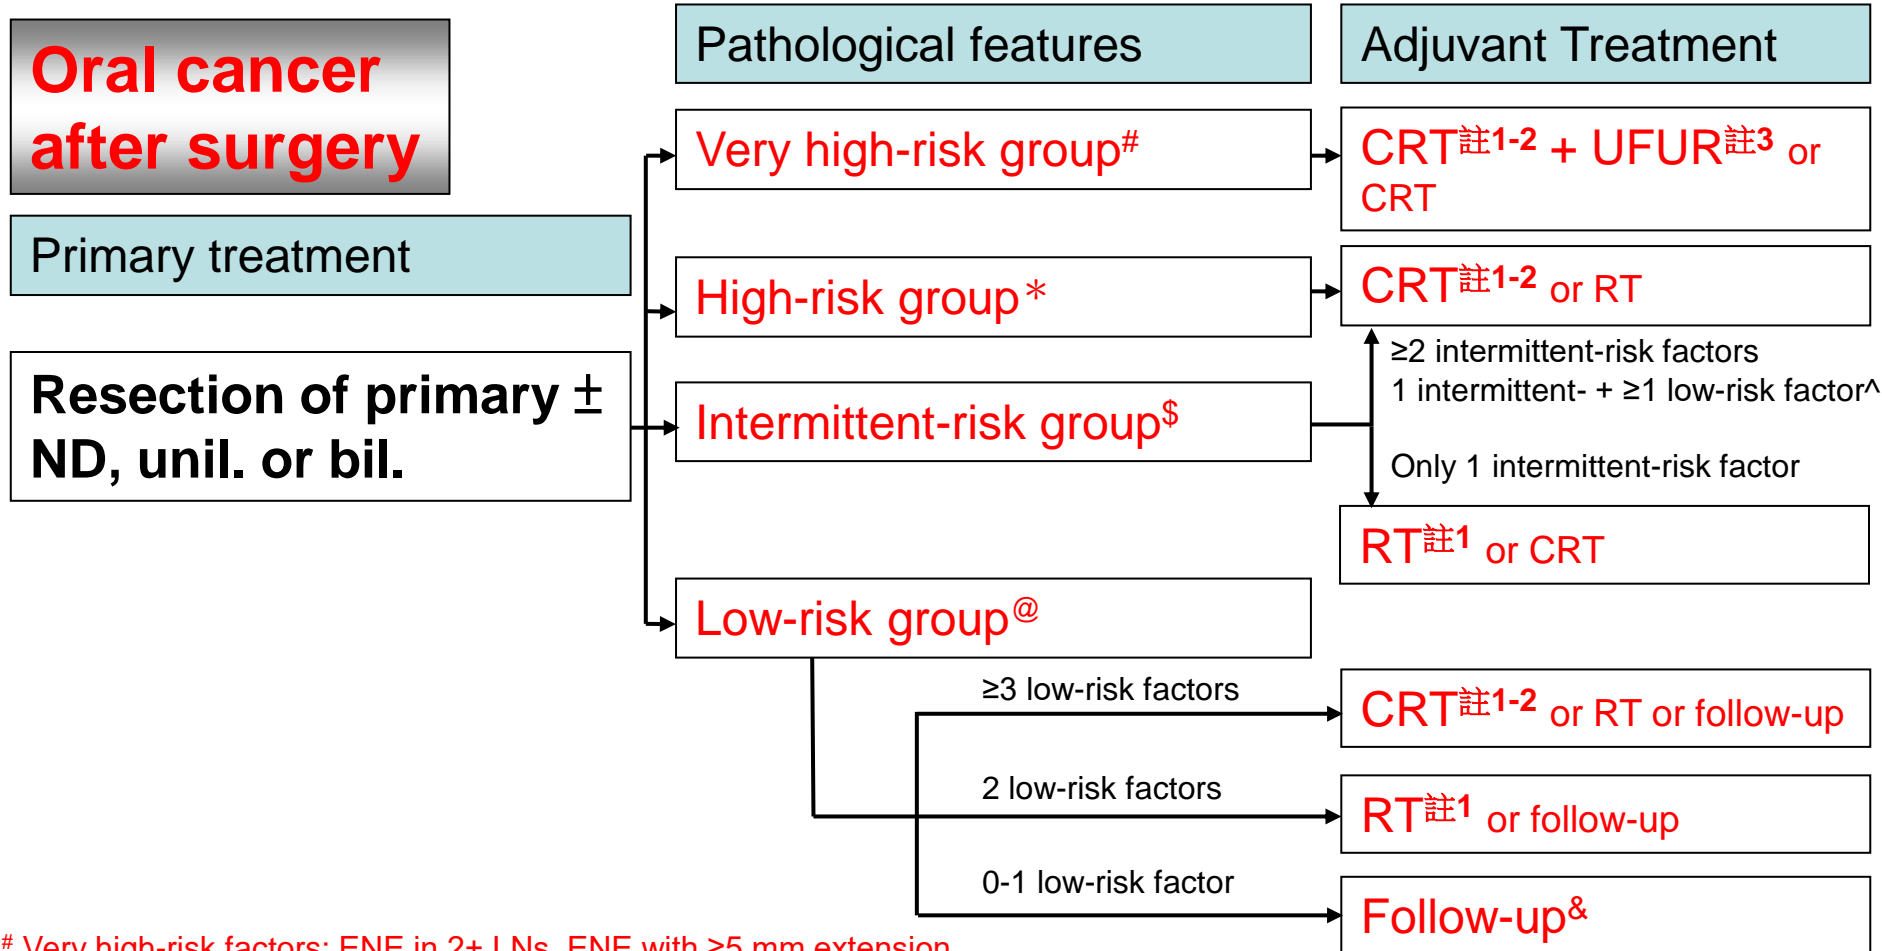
Oral cancer after surgery

Primary treatment

Resection of primary ± ND, unil. or bil.

Pathological features

Adjuvant Treatment

Very high-risk group$^{\#}$

CRT$^{註1-2}$ + UFUR$^{註3}$ or CRT

High-risk group*

CRT$^{註1-2}$ or RT

≥2 intermittent-risk factors
1 intermittent- + ≥1 low-risk factor^

Intermittent-risk group$^{\$}$

Only 1 intermittent-risk factor

RT$^{註1}$ or CRT

Low-risk group$^{@}$

≥3 low-risk factors

CRT$^{註1-2}$ or RT or follow-up

2 low-risk factors

RT$^{註1}$ or follow-up

0-1 low-risk factor

Follow-up$^{\&}$

# Very high-risk factors: ENE in 2+ LNs, ENE with ≥5 mm extension